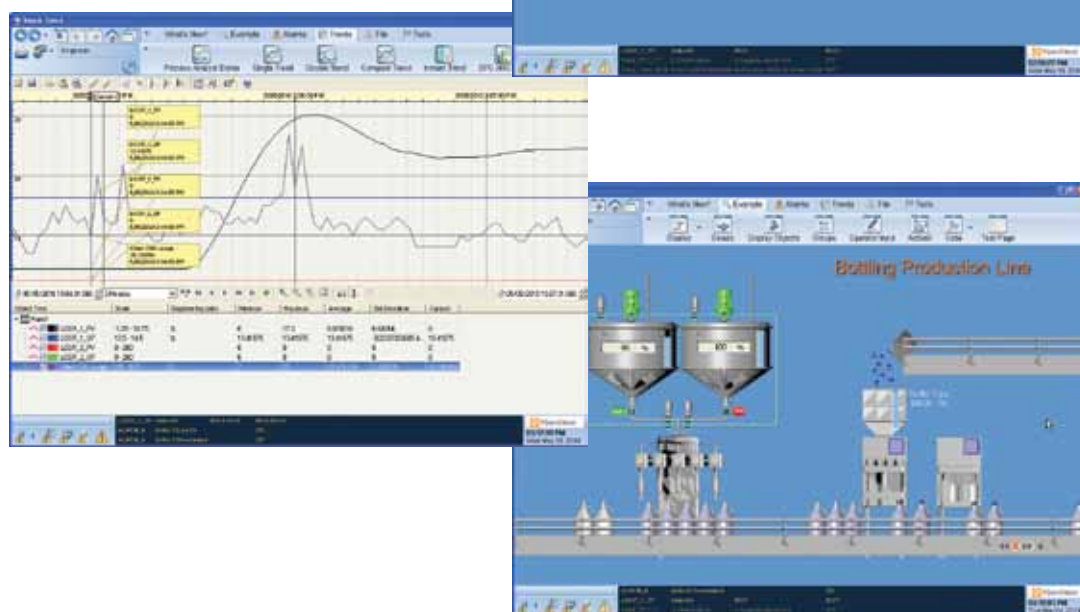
What's New?
Events
Alarms
Trends
File
Tools
Single Trend
Double Trend
Compare Trend
Instant Trend

What's New?
Events
Alarms
Trends
File
Tools
Display
Details
Display Objects
Groups
Operator Input
Actions
Color
Text Page

Bottling Production Line

80 %
100 %